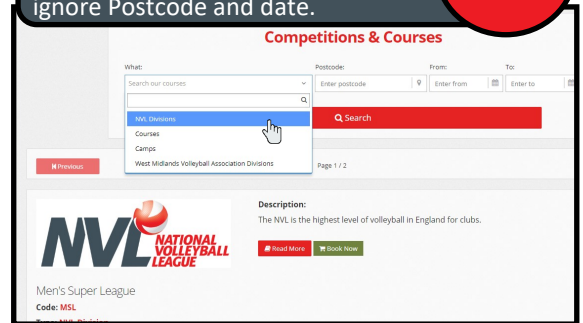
ignore Postcode and date.

Competitions & Courses

What:
Search our courses

NVL Divisions
Courses
Camps
West Midlands Volleyball Association Divisions

Postcode:
Enter postcode

From:
Enter from

To:
Enter to

Search

Previous

Page 1 / 2

NVL NATIONAL VOLLEYBALL LEAGUE

Description:
The NVL is the highest level of volleyball in England for clubs.

Read More
Book Now

Men's Super League
Code: MSL
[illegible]